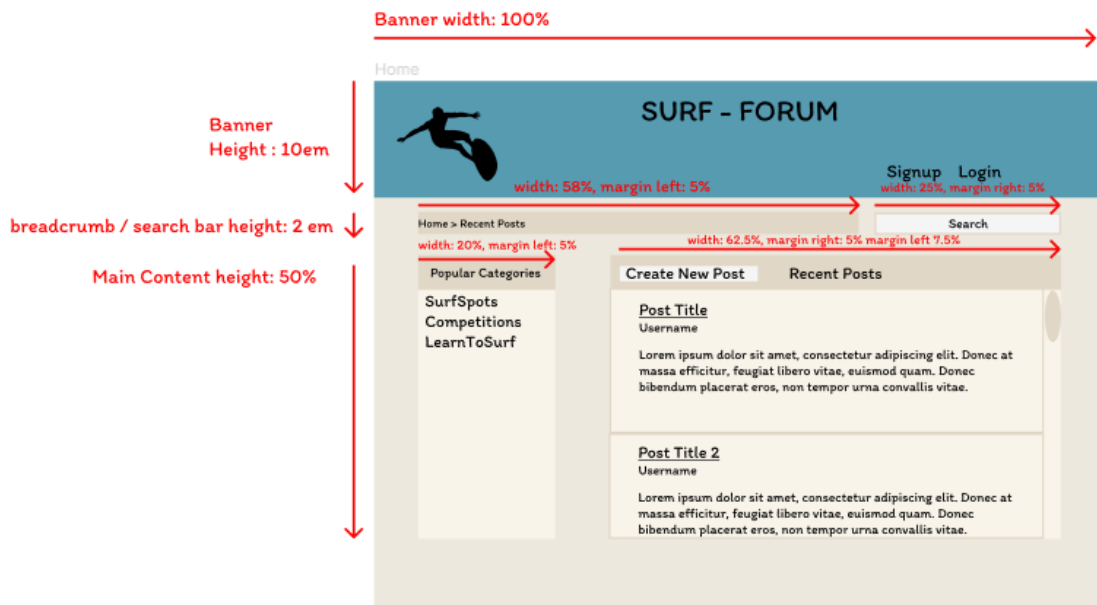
Banner width: 100%

Home

Banner
Height : 10em

SURF - FORUM

Signup Login

width: 58%, margin left: 5%

width: 25%, margin right: 5%

breadcrumb / search bar height: 2 em

Home > Recent Posts

Search

width: 20%, margin left: 5%

width: 62.5%, margin right: 5% margin left 7.5%

Main Content height: 50%

Popular Categories

SurfSpots
Competitions
LearnToSurf

Create New Post

Recent Posts

Post Title
Username

Lorem ipsum dolor sit amet, consectetur adipiscing elit. Donec at massa efficitur, feugiat libero vitae, euismod quam. Donec bibendum placerat eros, non tempor urna convallis vitae.

Post Title 2
Username

Lorem ipsum dolor sit amet, consectetur adipiscing elit. Donec at massa efficitur, feugiat libero vitae, euismod quam. Donec bibendum placerat eros, non tempor urna convallis vitae.